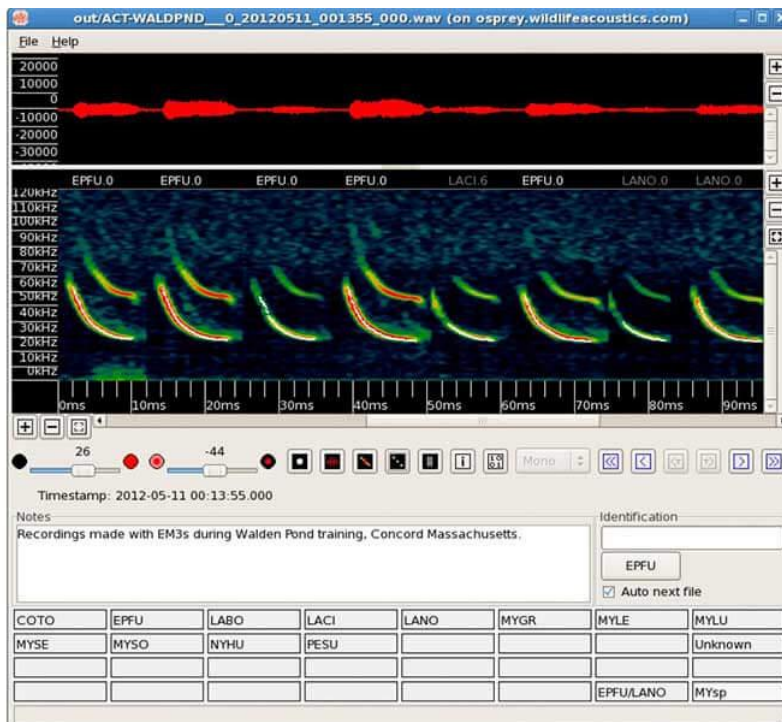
out/ACT-WALDPND___0_20120511_001355_000.wav (on osprey.wildlifeacoustics.com)

File Help

20000
10000
0
-10000
-20000
-30000

EPFU.0 EPFU.0 EPFU.0 EPFU.0 LACI.6 EPFU.0 LANO.0 LANO.0

120kHz
110kHz
100kHz
90kHz
80kHz
70kHz
60kHz
50kHz
40kHz
30kHz
20kHz
10kHz
0kHz

0ms 10ms 20ms 30ms 40ms 50ms 60ms 70ms 80ms 90ms

26 -44

Mono

Timestamp: 2012-05-11 00:13:55.000

Notes
Recordings made with EM3s during Walden Pond training, Concord Massachusetts.

Identification
EPFU
Auto next file

| COTO | EPFU | LABO | LACI | LANO | MYGR | MYLE | MYLU |
|---|---|---|---|---|---|---|---|
| MYSE | MYSO | NYHU | PESU | | | | Unknown |
| | | | | | | | |
| | | | | | | EPFU/LANO | MYsp |